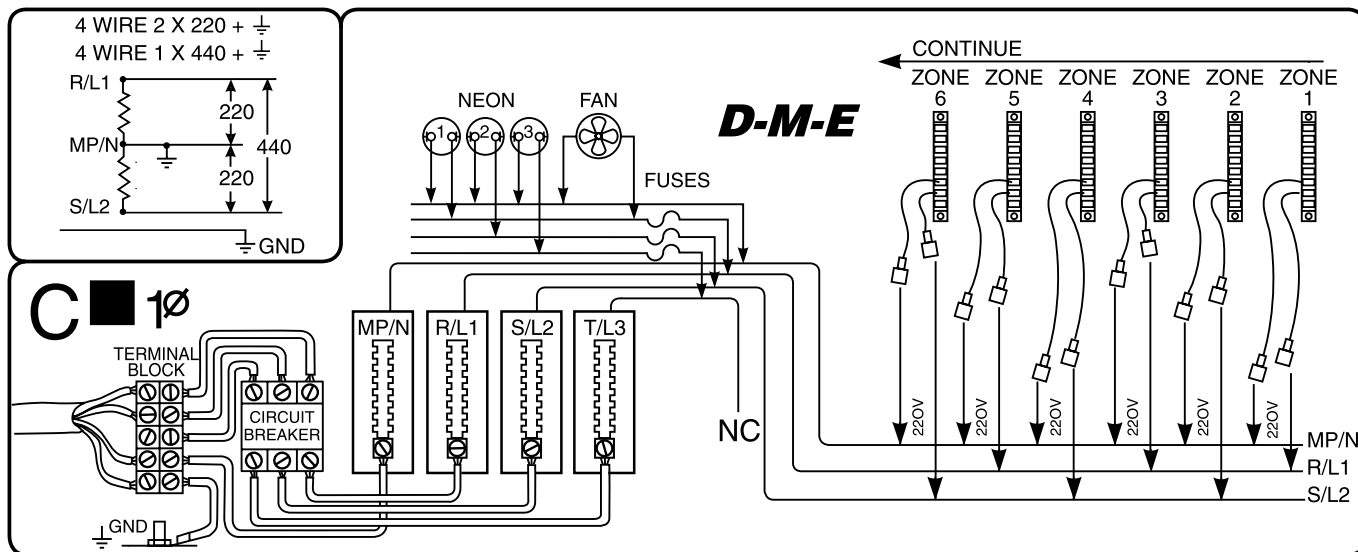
4 WIRE 2 X 220 + ⏚
4 WIRE 1 X 440 + ⏚

R/L1
MP/N
S/L2
220
220
440
GND

C ■ 1Ø

TERMINAL BLOCK
CIRCUIT BREAKER
GND

NEON
1 2 3
FAN
FUSES

D-M-E

MP/N
R/L1
S/L2
T/L3

NC

CONTINUE
ZONE 6
ZONE 5
ZONE 4
ZONE 3
ZONE 2
ZONE 1

22OV
22OV
22OV
22OV
22OV
22OV

MP/N
R/L1
S/L2